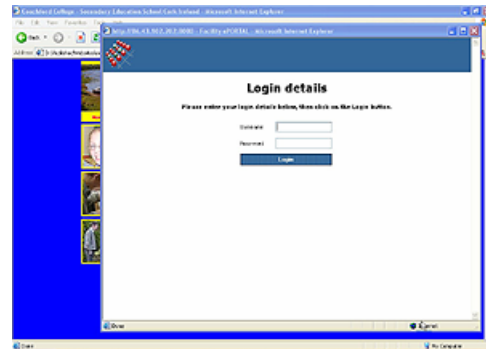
Coachford College - Secondary Education School Cork Ireland - Microsoft Internet Explorer

File Edit View Favorites Tools Help

Back

Address

http://86.43.102.202:8080 - Facility ePORTAL - Microsoft Internet Explorer

Login details

Please enter your login details below, then click on the Login button.

Username

Password

Login

Done

Internet

Done

My Computer